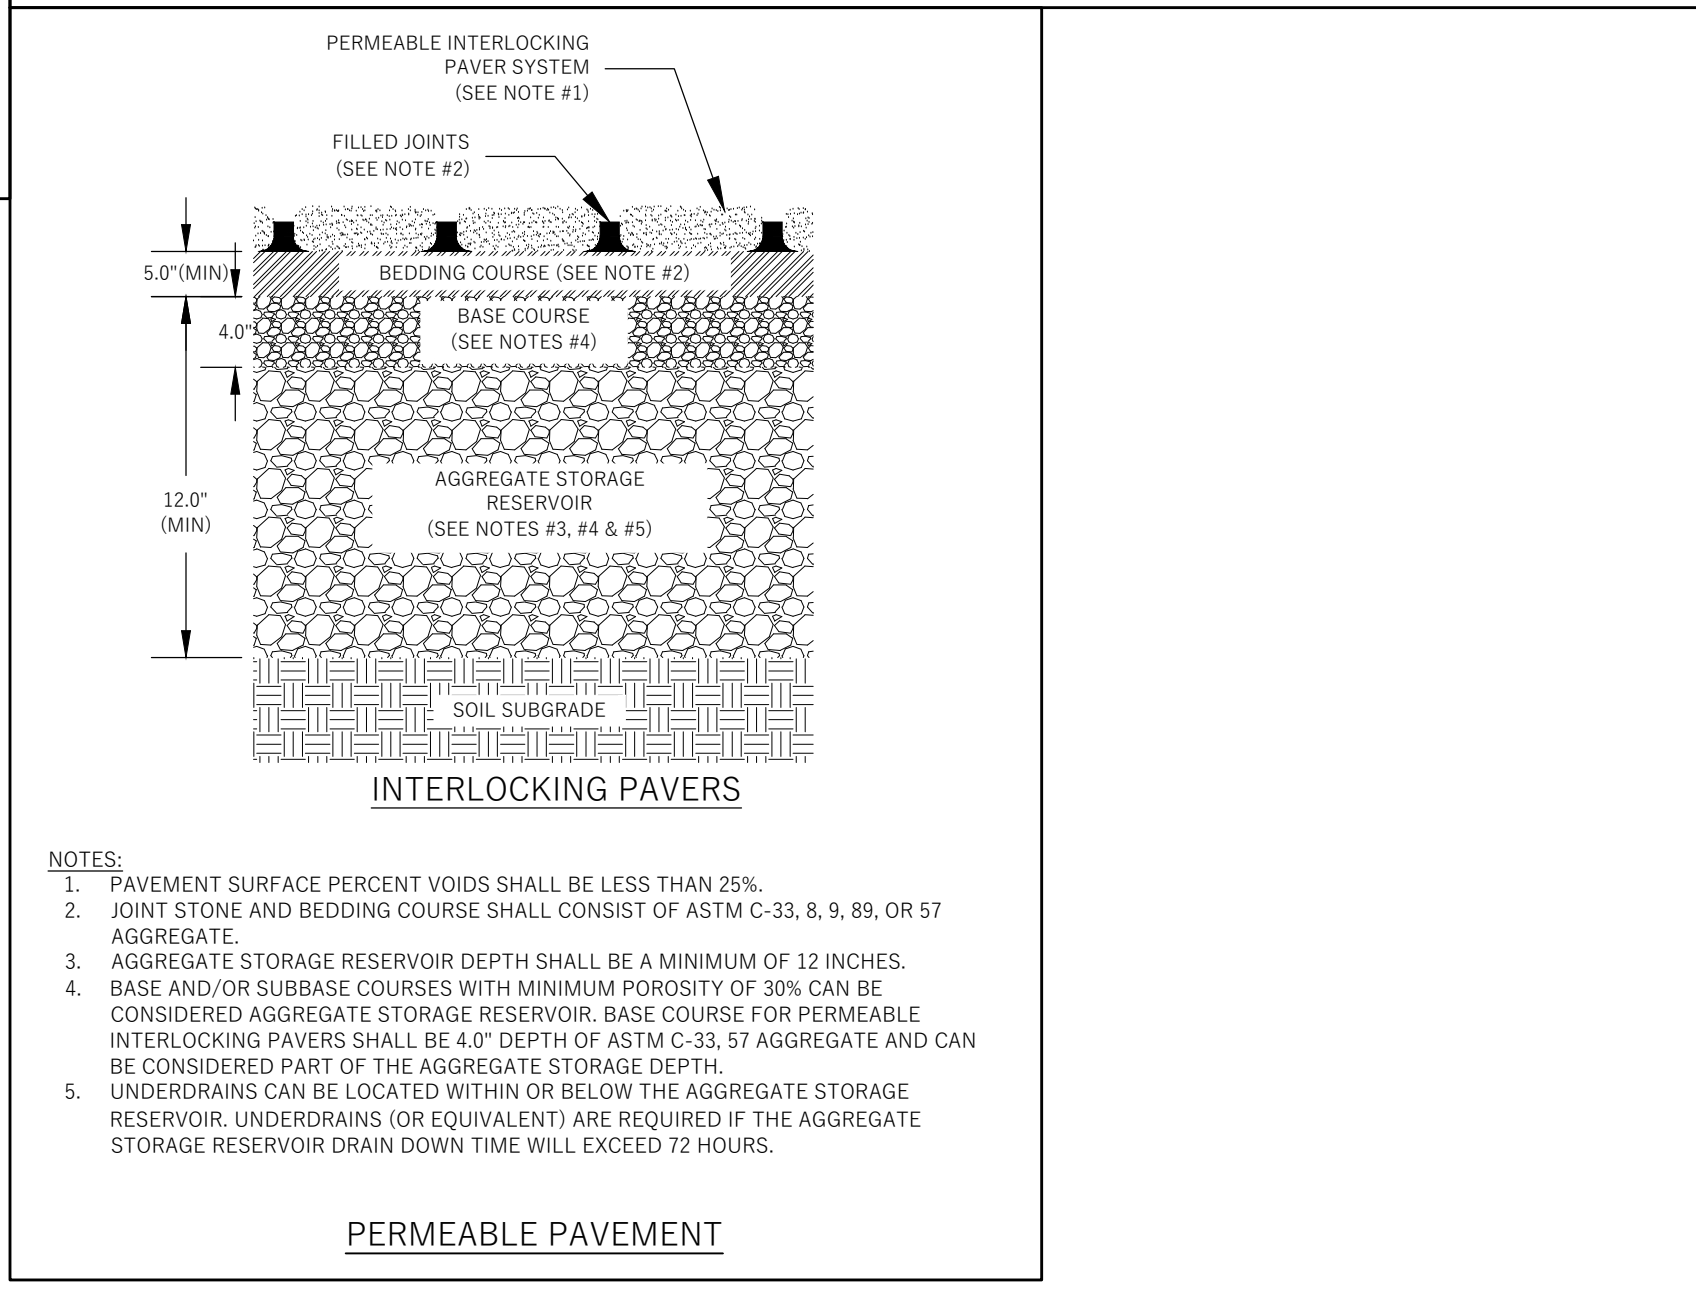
PERMEABLE INTERLOCKING PAVER SYSTEM (SEE NOTE #1)

FILLED JOINTS (SEE NOTE #2)

5.0"(MIN)

BEDDING COURSE (SEE NOTE #2)

4.0"

BASE COURSE (SEE NOTES #4)

12.0" (MIN)

AGGREGATE STORAGE RESERVOIR (SEE NOTES #3, #4 & #5)

SOIL SUBGRADE

INTERLOCKING PAVERS

NOTES:
1. PAVEMENT SURFACE PERCENT VOIDS SHALL BE LESS THAN 25%.
2. JOINT STONE AND BEDDING COURSE SHALL CONSIST OF ASTM C-33, 8, 9, 89, OR 57 AGGREGATE.
3. AGGREGATE STORAGE RESERVOIR DEPTH SHALL BE A MINIMUM OF 12 INCHES.
4. BASE AND/OR SUBBASE COURSES WITH MINIMUM POROSITY OF 30% CAN BE CONSIDERED AGGREGATE STORAGE RESERVOIR. BASE COURSE FOR PERMEABLE INTERLOCKING PAVERS SHALL BE 4.0" DEPTH OF ASTM C-33, 57 AGGREGATE AND CAN BE CONSIDERED PART OF THE AGGREGATE STORAGE DEPTH.
5. UNDERDRAINS CAN BE LOCATED WITHIN OR BELOW THE AGGREGATE STORAGE RESERVOIR. UNDERDRAINS (OR EQUIVALENT) ARE REQUIRED IF THE AGGREGATE STORAGE RESERVOIR DRAIN DOWN TIME WILL EXCEED 72 HOURS.

PERMEABLE PAVEMENT